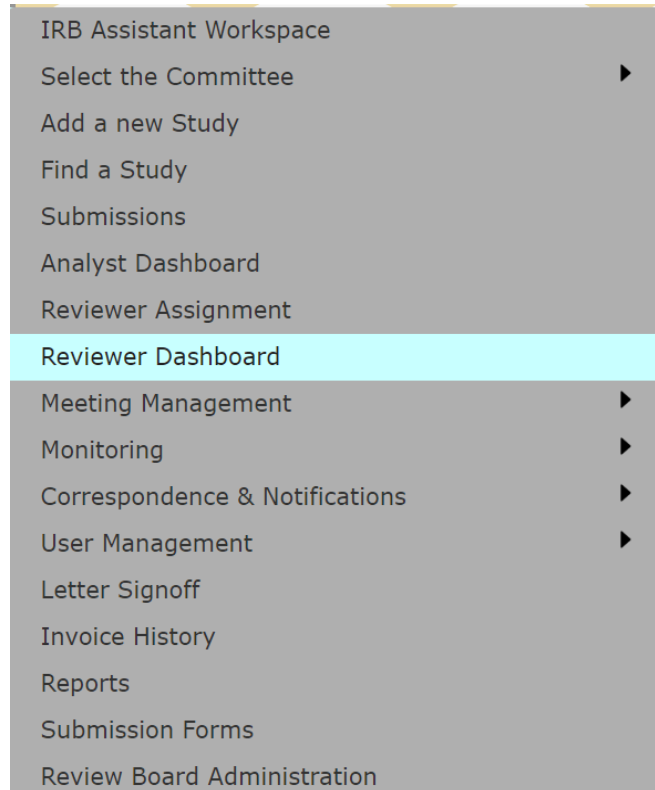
IRB Assistant Workspace
Select the Committee
Add a new Study
Find a Study
Submissions
Analyst Dashboard
Reviewer Assignment
Reviewer Dashboard
Meeting Management
Monitoring
Correspondence & Notifications
User Management
Letter Signoff
Invoice History
Reports
Submission Forms
Review Board Administration